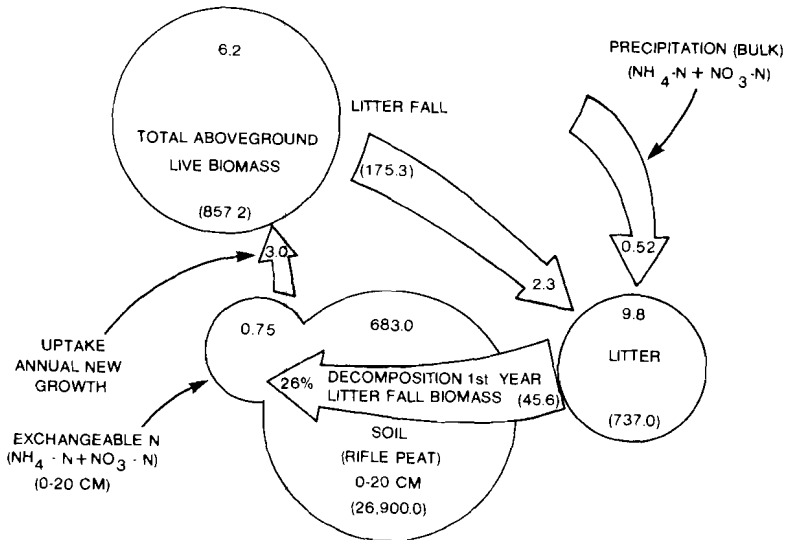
6.2

TOTAL ABOVEGROUND LIVE BIOMASS

(857 2)

LITTER FALL

(175.3)

PRECIPITATION (BULK) ($NH_4$-N + $NO_3$-N)

0.52

3.0

2.3

UPTAKE ANNUAL NEW GROWTH

0.75

683.0

9.8

LITTER

(737.0)

26%

DECOMPOSITION 1st YEAR LITTER FALL BIOMASS

(45.6)

EXCHANGEABLE N ($NH_4$ · N + $NO_3$ · N) (0-20 CM)

SOIL (RIFLE PEAT) 0-20 CM (26,900.0)